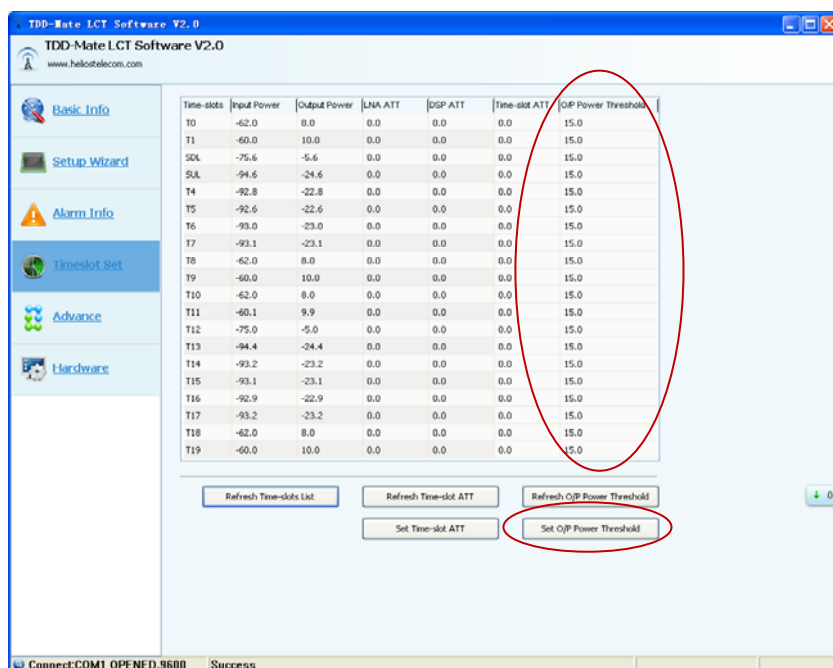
TDD-Mate LCT Software V2.0

TDD-Mate LCT Software V2.0
www.heliostelecom.com

Basic Info

Setup Wizard

Alarm Info

Timeslot Set

Advance

Hardware

| Time-slots | Input Power | Output Power | LNA ATT | DSP ATT | Time-slot ATT | O/P Power Threshold |
|---|---|---|---|---|---|---|
| T0 | -62.0 | 8.0 | 0.0 | 0.0 | 0.0 | 15.0 |
| T1 | -60.0 | 10.0 | 0.0 | 0.0 | 0.0 | 15.0 |
| SDL | -75.6 | -5.6 | 0.0 | 0.0 | 0.0 | 15.0 |
| SUL | -94.6 | -24.6 | 0.0 | 0.0 | 0.0 | 15.0 |
| T4 | -92.8 | -22.8 | 0.0 | 0.0 | 0.0 | 15.0 |
| T5 | -92.6 | -22.6 | 0.0 | 0.0 | 0.0 | 15.0 |
| T6 | -93.0 | -23.0 | 0.0 | 0.0 | 0.0 | 15.0 |
| T7 | -93.1 | -23.1 | 0.0 | 0.0 | 0.0 | 15.0 |
| T8 | -62.0 | 8.0 | 0.0 | 0.0 | 0.0 | 15.0 |
| T9 | -60.0 | 10.0 | 0.0 | 0.0 | 0.0 | 15.0 |
| T10 | -62.0 | 8.0 | 0.0 | 0.0 | 0.0 | 15.0 |
| T11 | -60.1 | 9.9 | 0.0 | 0.0 | 0.0 | 15.0 |
| T12 | -75.0 | -5.0 | 0.0 | 0.0 | 0.0 | 15.0 |
| T13 | -94.4 | -24.4 | 0.0 | 0.0 | 0.0 | 15.0 |
| T14 | -93.2 | -23.2 | 0.0 | 0.0 | 0.0 | 15.0 |
| T15 | -93.1 | -23.1 | 0.0 | 0.0 | 0.0 | 15.0 |
| T16 | -92.9 | -22.9 | 0.0 | 0.0 | 0.0 | 15.0 |
| T17 | -93.2 | -23.2 | 0.0 | 0.0 | 0.0 | 15.0 |
| T18 | -62.0 | 8.0 | 0.0 | 0.0 | 0.0 | 15.0 |
| T19 | -60.0 | 10.0 | 0.0 | 0.0 | 0.0 | 15.0 |

Refresh Time-slots List
Refresh Time-slot ATT
Refresh O/P Power Threshold
Set Time-slot ATT
Set O/P Power Threshold

Connect:COM1 OPENED,9600
Success